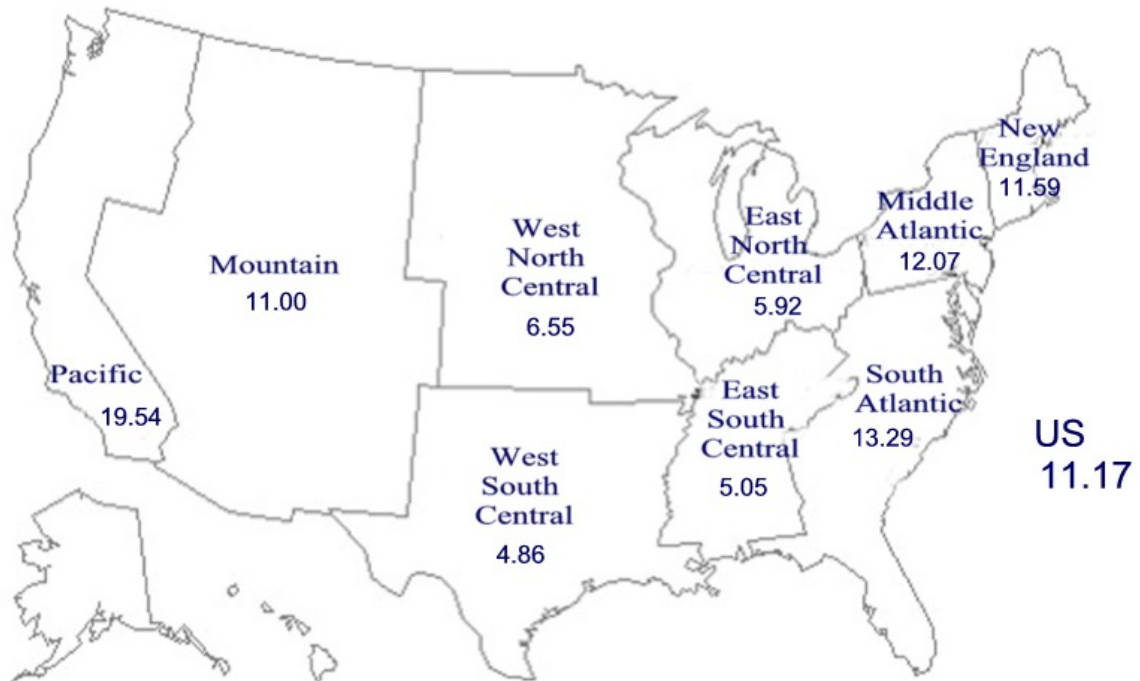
New England
11.59

Mountain
11.00

West North Central
6.55

East North Central
5.92

Middle Atlantic
12.07

Pacific
19.54

East South Central
5.05

South Atlantic
13.29

West South Central
4.86

US
11.17